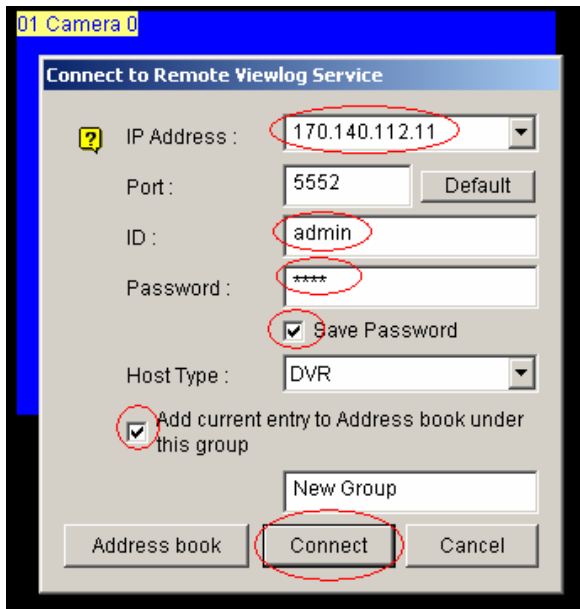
01 Camera 0

Connect to Remote Viewlog Service

IP Address : 170.140.112.11

Port : 5552 Default

ID : admin

Password : ****

Save Password

Host Type : DVR

Add current entry to Address book under this group

New Group

Address book Connect Cancel